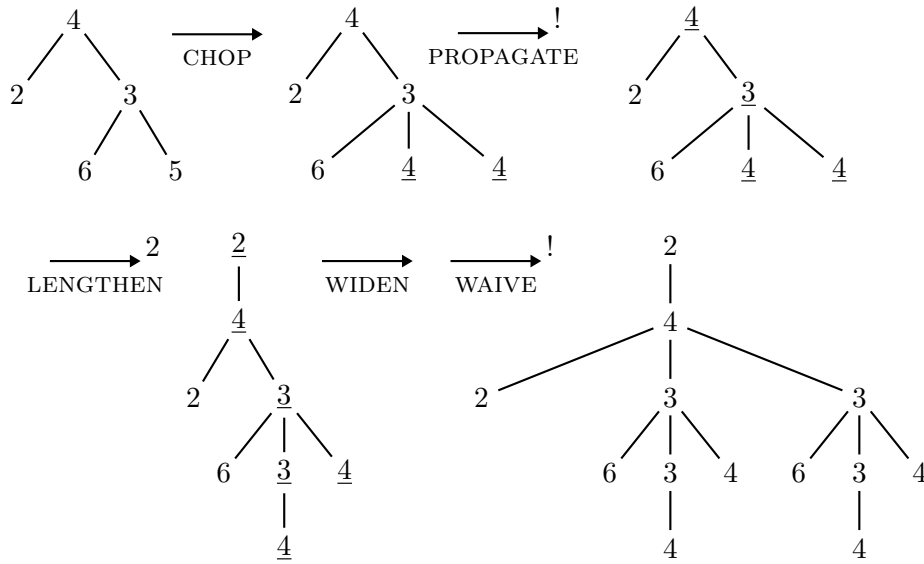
4
2 3
6 5
CHOP
4
2 3
6 $\underline{4}$ $\underline{4}$
PROPAGATE !
$\underline{4}$
2 $\underline{3}$
6 $\underline{4}$ $\underline{4}$

LENGTHEN 2
$\underline{2}$
$\underline{4}$
2 $\underline{3}$
6 $\underline{3}$ $\underline{4}$
$\underline{4}$
WIDEN
WAIVE !
2
4
2 3 3
6 3 4 6 3 4
4 4